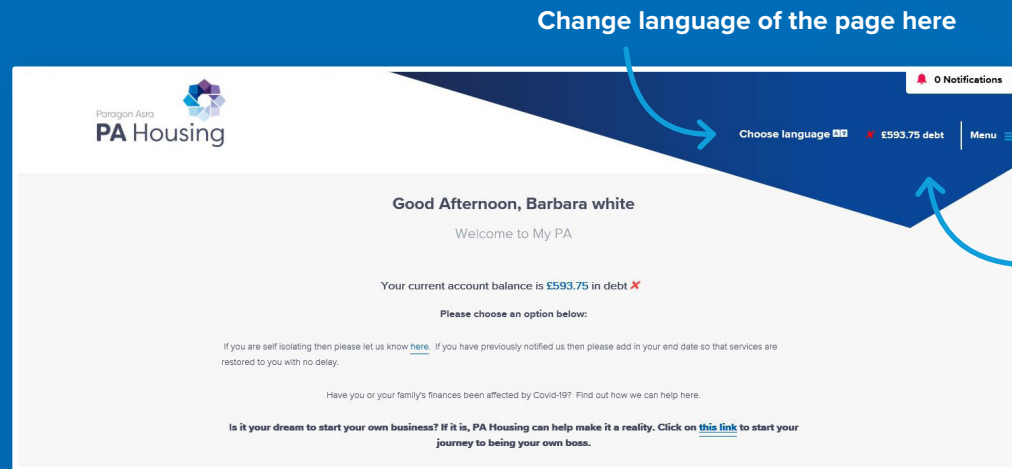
Change language of the page here

0 Notifications

Paragon Asra
PA Housing

Choose language

£593.75 debt

Menu

Good Afternoon, Barbara white

Welcome to My PA

Your current account balance is £593.75 in debt

Please choose an option below:

If you are self isolating then please let us know here. If you have previously notified us then please add in your end date so that services are restored to you with no delay.

Have you or your family's finances been affected by Covid-19? Find out how we can help here.

Is it your dream to start your own business? If it is, PA Housing can help make it a reality. Click on this link to start your journey to being your own boss.